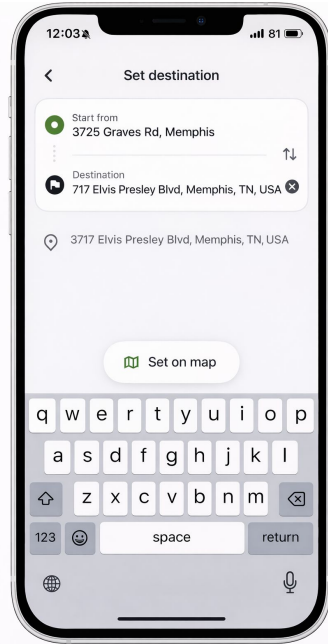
12:03

81

<

Set destination

Start from
3725 Graves Rd, Memphis

Destination
717 Elvis Presley Blvd, Memphis, TN, USA

3717 Elvis Presley Blvd, Memphis, TN, USA

Set on map

q w e r t y u i o p
a s d f g h j k l
z x c v b n m
123
space
return